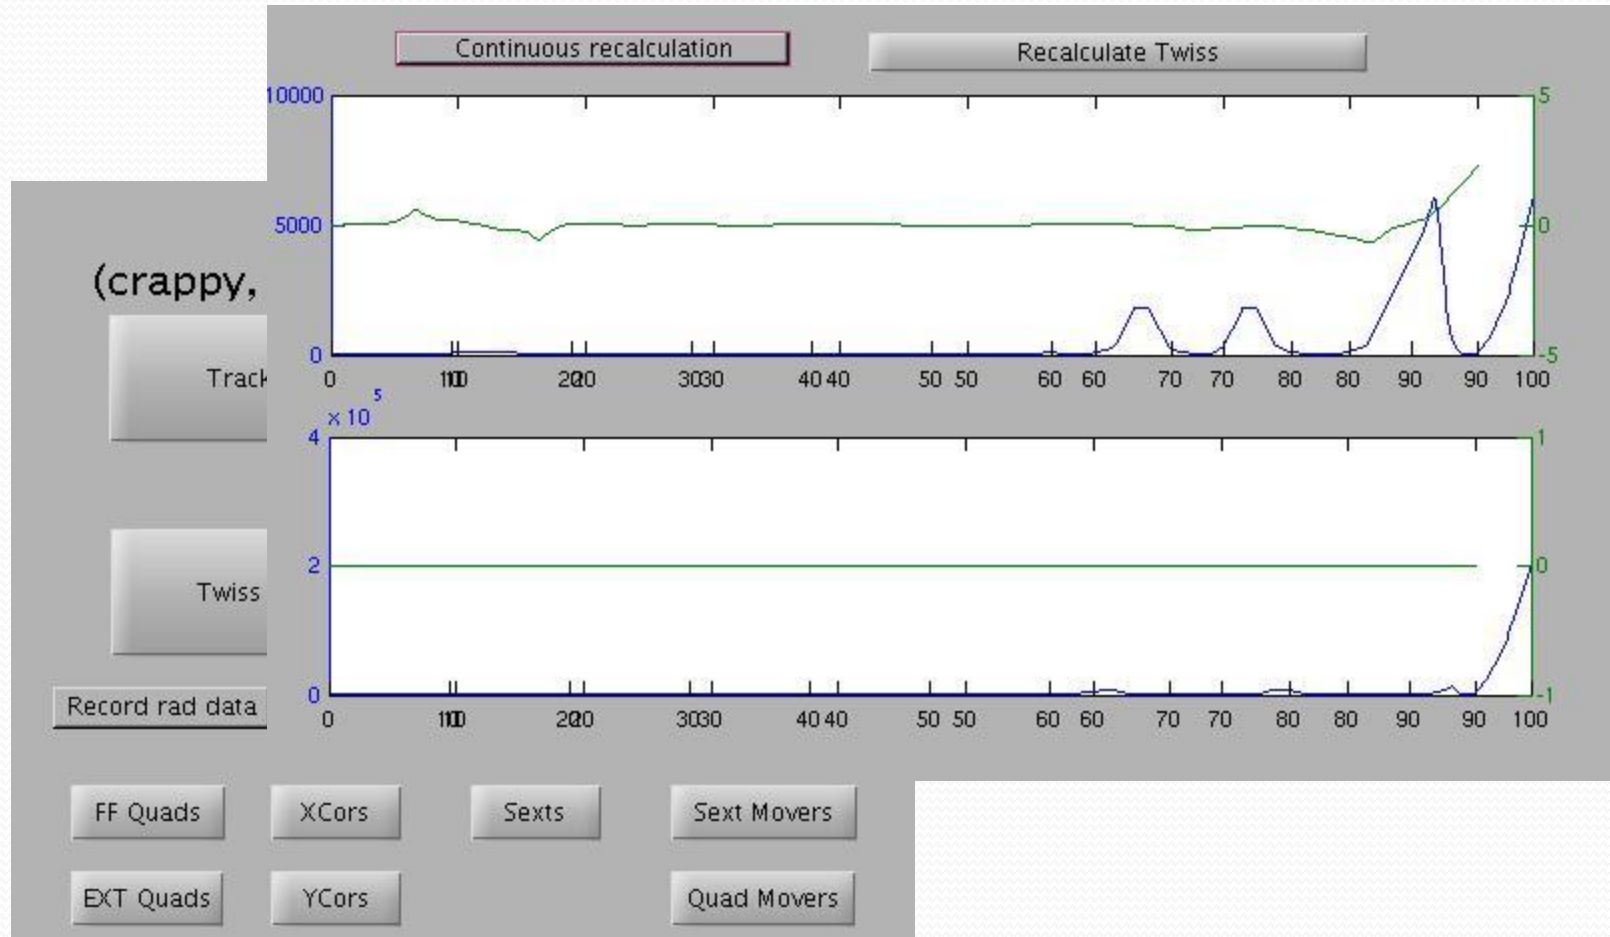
Continuous recalculation

Recalculate Twiss

10000
5000
0
5
0
-5
0 10 10 20 20 30 30 40 40 50 50 60 60 70 70 80 80 90 90 100

$\times 10^5$
4
2
0
1
0
-1
0 10 10 20 20 30 30 40 40 50 50 60 60 70 70 80 80 90 90 100

(crappy,

Track

Twiss

Record rad data

FF Quads
XCors
Sexts
Sext Movers
EXT Quads
YCors
Quad Movers